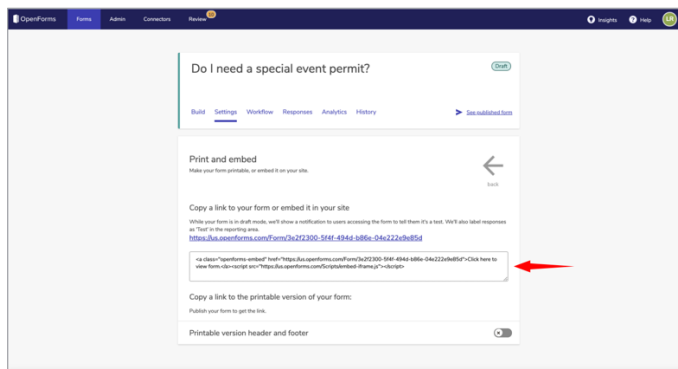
OpenForms Forms Admin Connectors Review 20 Insights Help LR

Do I need a special event permit?

Draft

Build Settings Workflow Responses Analytics History

See published form

Print and embed

Make your form printable, or embed it on your site.

back

Copy a link to your form or embed it in your site

While your form is in draft mode, we'll show a notification to users accessing the form to tell them it's a test. We'll also label responses as 'Test' in the reporting area.

https://us.openforms.com/Form/3e2f2300-5f4f-494d-b86e-04e222e9e85d

<a class="openforms-embed" href="https://us.openforms.com/Form/3e2f2300-5f4f-494d-b86e-04e222e9e85d">Click here to view form</a><script src="https://us.openforms.com/Scripts/embed-iframe.js"></script>

Copy a link to the printable version of your form:

Publish your form to get the link.

Printable version header and footer